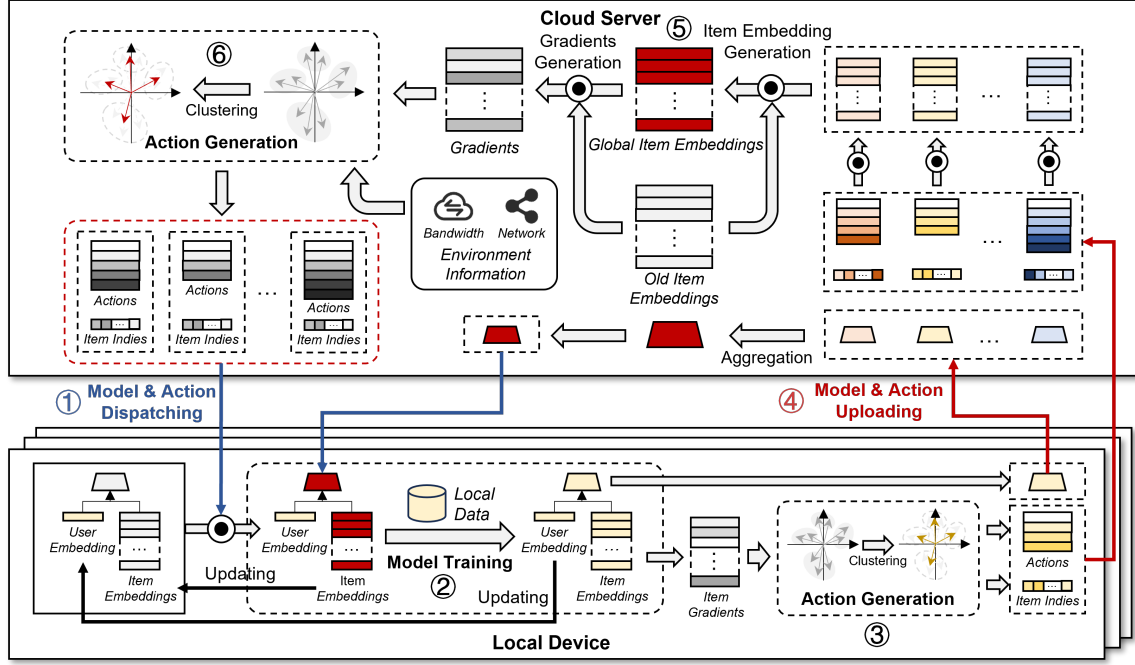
Cloud Server

⑥

Clustering

Action Generation

Gradients

Gradients Generation

⑤ Item Embedding Generation

Global Item Embeddings

Bandwidth Network

Environment Information

Old Item Embeddings

Actions

Item Indies

Actions

Item Indies

Actions

Item Indies

Aggregation

① Model & Action Dispatching

④ Model & Action Uploading

User Embedding

Item Embeddings

Updating

User Embedding

Item Embeddings

Local Data

Model Training

②

User Embedding

Item Embeddings

Updating

Item Gradients

Clustering

Action Generation

③

Actions

Item Indies

Local Device